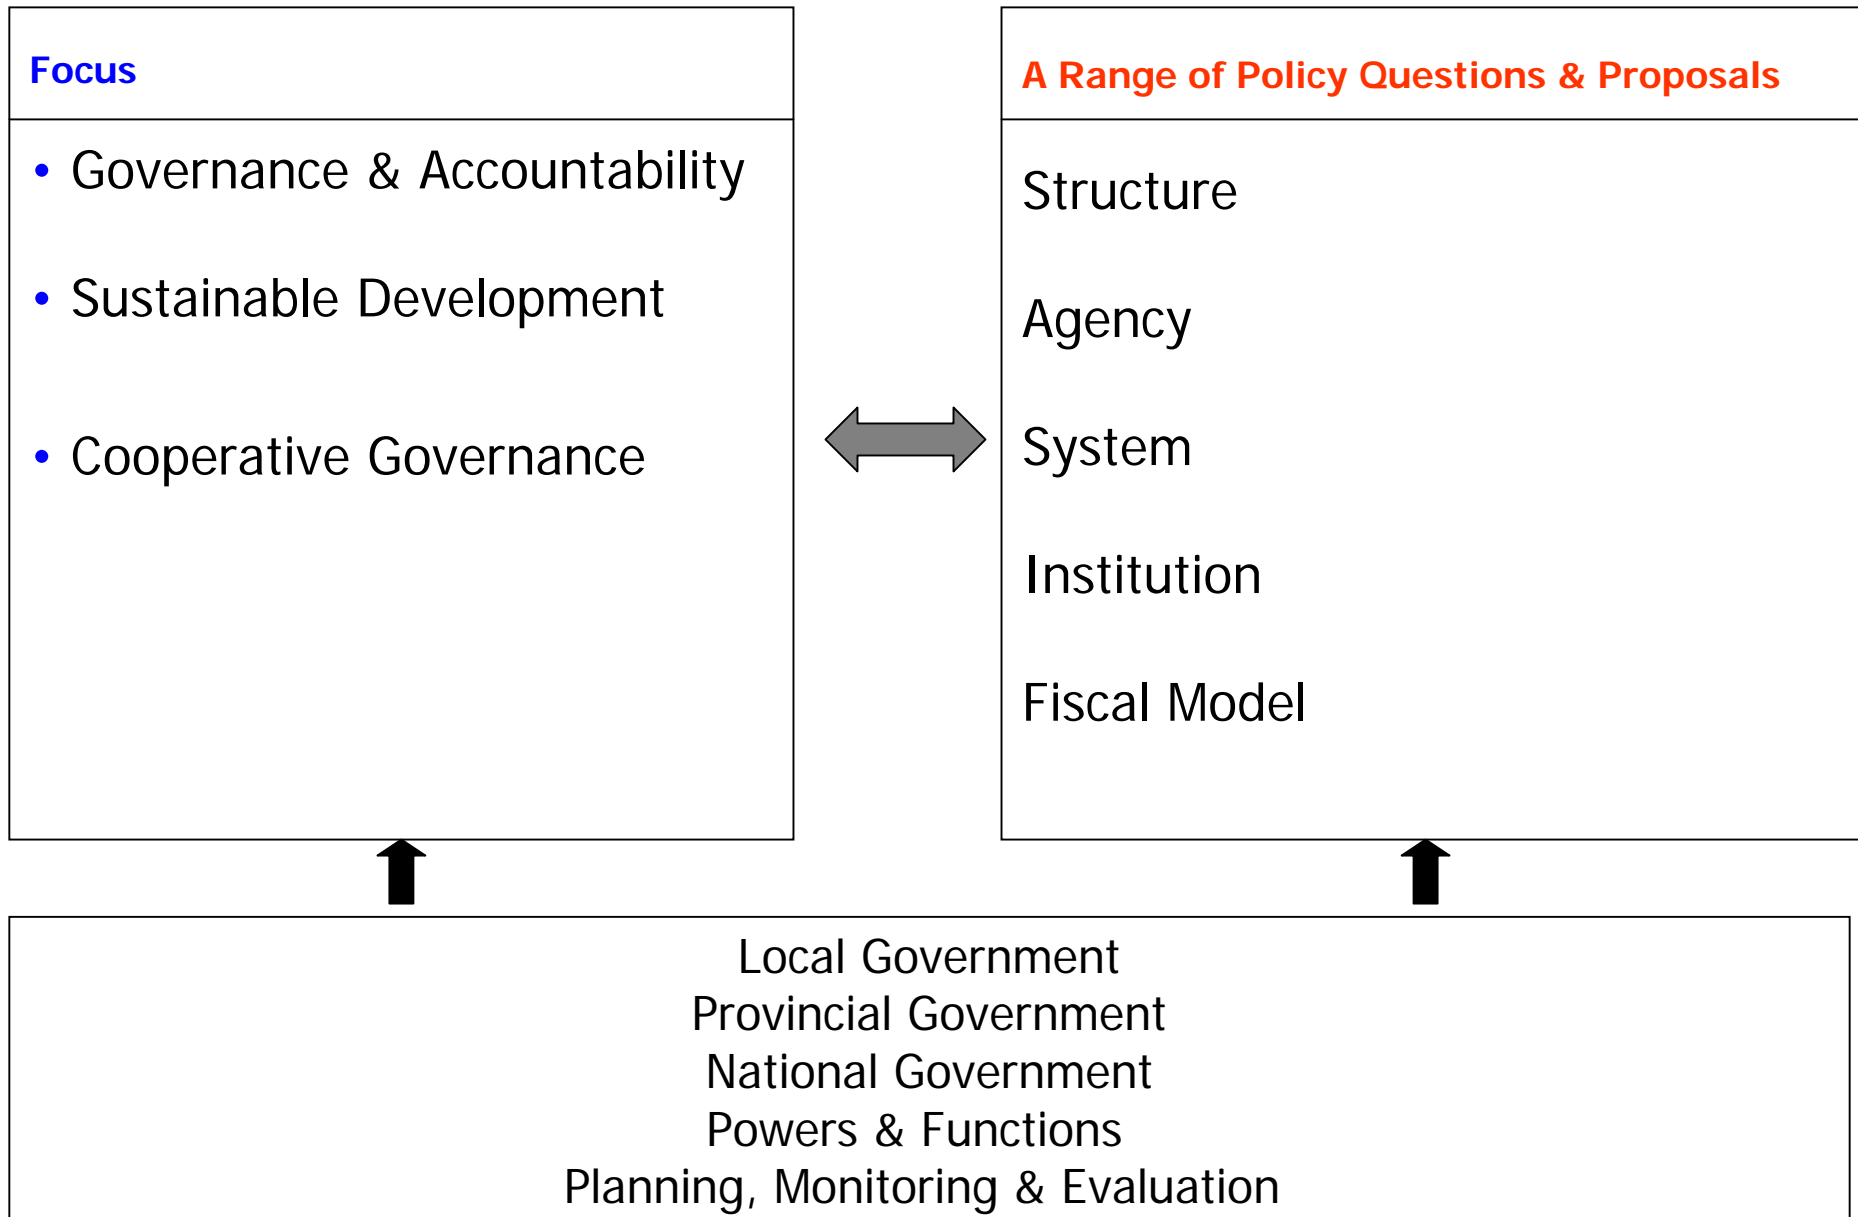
Focus

• Governance & Accountability

• Sustainable Development

• Cooperative Governance

A Range of Policy Questions & Proposals

Structure

Agency

System

Institution

Fiscal Model

Local Government
Provincial Government
National Government
Powers & Functions
Planning, Monitoring & Evaluation